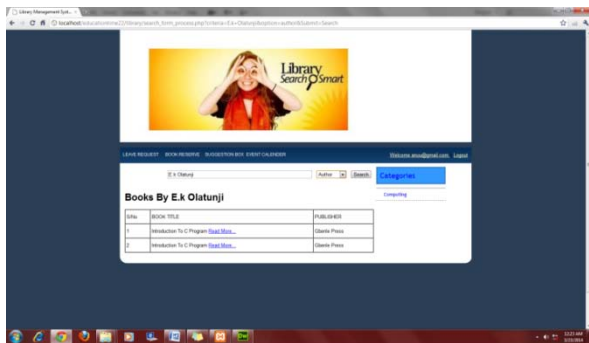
Library Management Syst... ×

localhost/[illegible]/library/search_form_process.php?criteria=E.k+Olatunji&option=author&Submit=Search

Library Search Smart

LEAVE REQUEST BOOK RESERVE SUGGESTION BOX EVENT CALENDER

Welcome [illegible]@gmail.com Logout

E.k Olatunji

Author

Search

Categories

Computing

Books By E.k Olatunji

| S/No | BOOK TITLE | PUBLISHER |
|---|---|---|
| 1 | Introduction To C Program Read More... | Gbenle Press |
| 2 | Introduction To C Program Read More... | Gbenle Press |

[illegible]